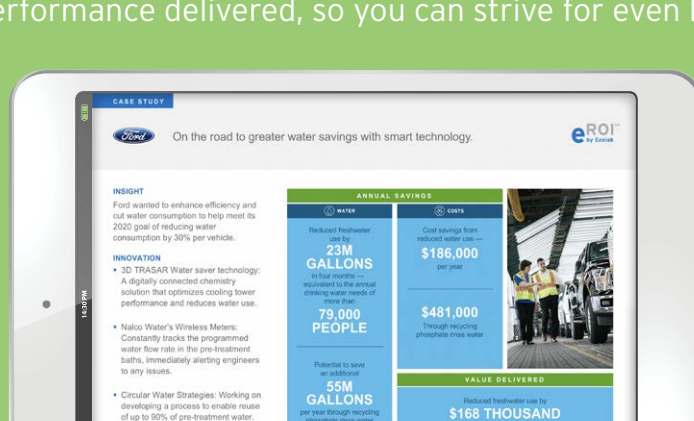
erformance delivered, so you can strive for even

14:30PM

CASE STUDY

Ford

On the road to greater water savings with smart technology.

eROI™ by Ecolab

INSIGHT

Ford wanted to enhance efficiency and cut water consumption to help meet its 2020 goal of reducing water consumption by 30% per vehicle.

INNOVATION

• 3D TRASAR Water saver technology: A digitally connected chemistry solution that optimizes cooling tower performance and reduces water use.

• Nalco Water's Wireless Meters: Constantly tracks the programmed water flow rate in the pre-treatment baths, immediately alerting engineers to any issues.

• Circular Water Strategies: Working on developing a process to enable reuse of up to 90% of pre-treatment water.

ANNUAL SAVINGS

WATER

Reduced freshwater use by

23M GALLONS

in four months — equivalent to the annual drinking water needs of more than

79,000 PEOPLE

Potential to save an additional

55M GALLONS

per year through recycling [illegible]

COSTS

Cost savings from reduced water use —

$186,000

per year

$481,000

Through recycling phosphate rinse water

VALUE DELIVERED

Reduced freshwater use by

$168 THOUSAND